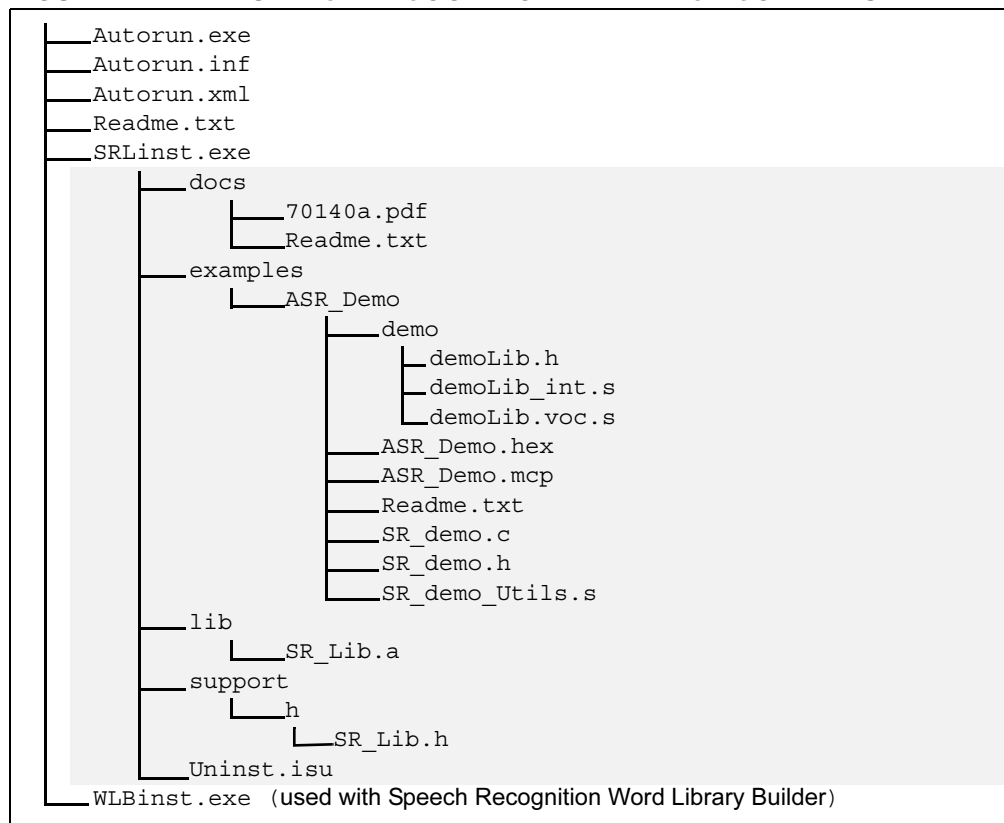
Autorun.exe
Autorun.inf
Autorun.xml
Readme.txt
SRLinst.exe
docs
70140a.pdf
Readme.txt
examples
ASR_Demo
demo
demoLib.h
demoLib_int.s
demoLib.voc.s
ASR_Demo.hex
ASR_Demo.mcp
Readme.txt
SR_demo.c
SR_demo.h
SR_demo_Utils.s
lib
SR_Lib.a
support
h
SR_Lib.h
Uninst.isu
WLBinst.exe (used with Speech Recognition Word Library Builder)